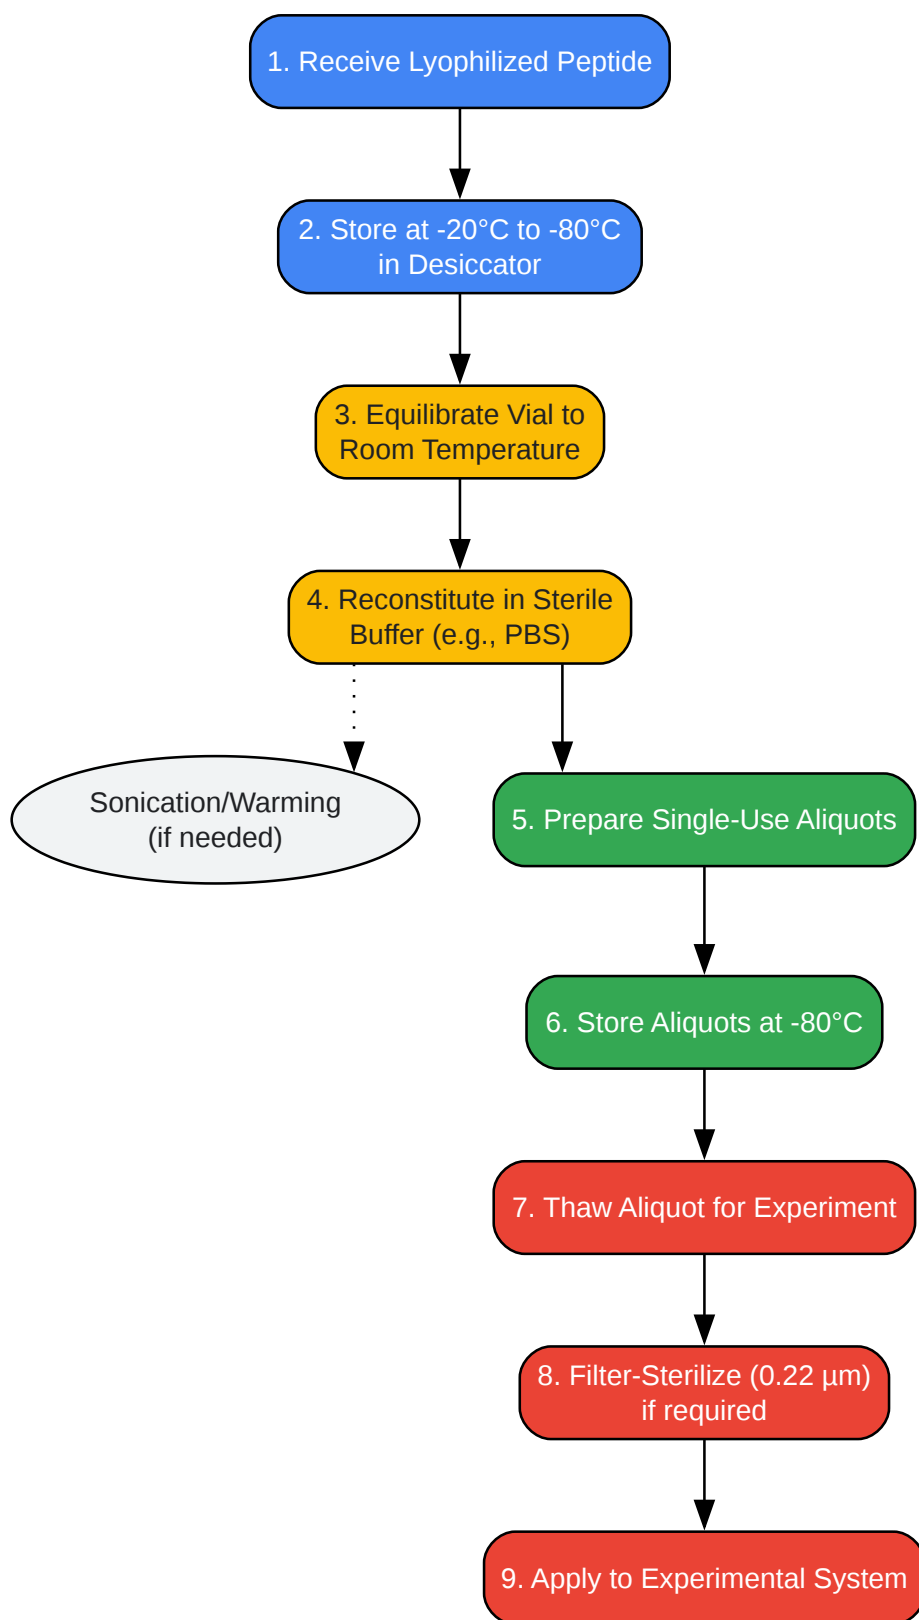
1. Receive Lyophilized Peptide

2. Store at -20°C to -80°C in Desiccator

3. Equilibrate Vial to Room Temperature

4. Reconstitute in Sterile Buffer (e.g., PBS)

Sonication/Warming (if needed)

5. Prepare Single-Use Aliquots

6. Store Aliquots at -80°C

7. Thaw Aliquot for Experiment

8. Filter-Sterilize (0.22 µm) if required

9. Apply to Experimental System